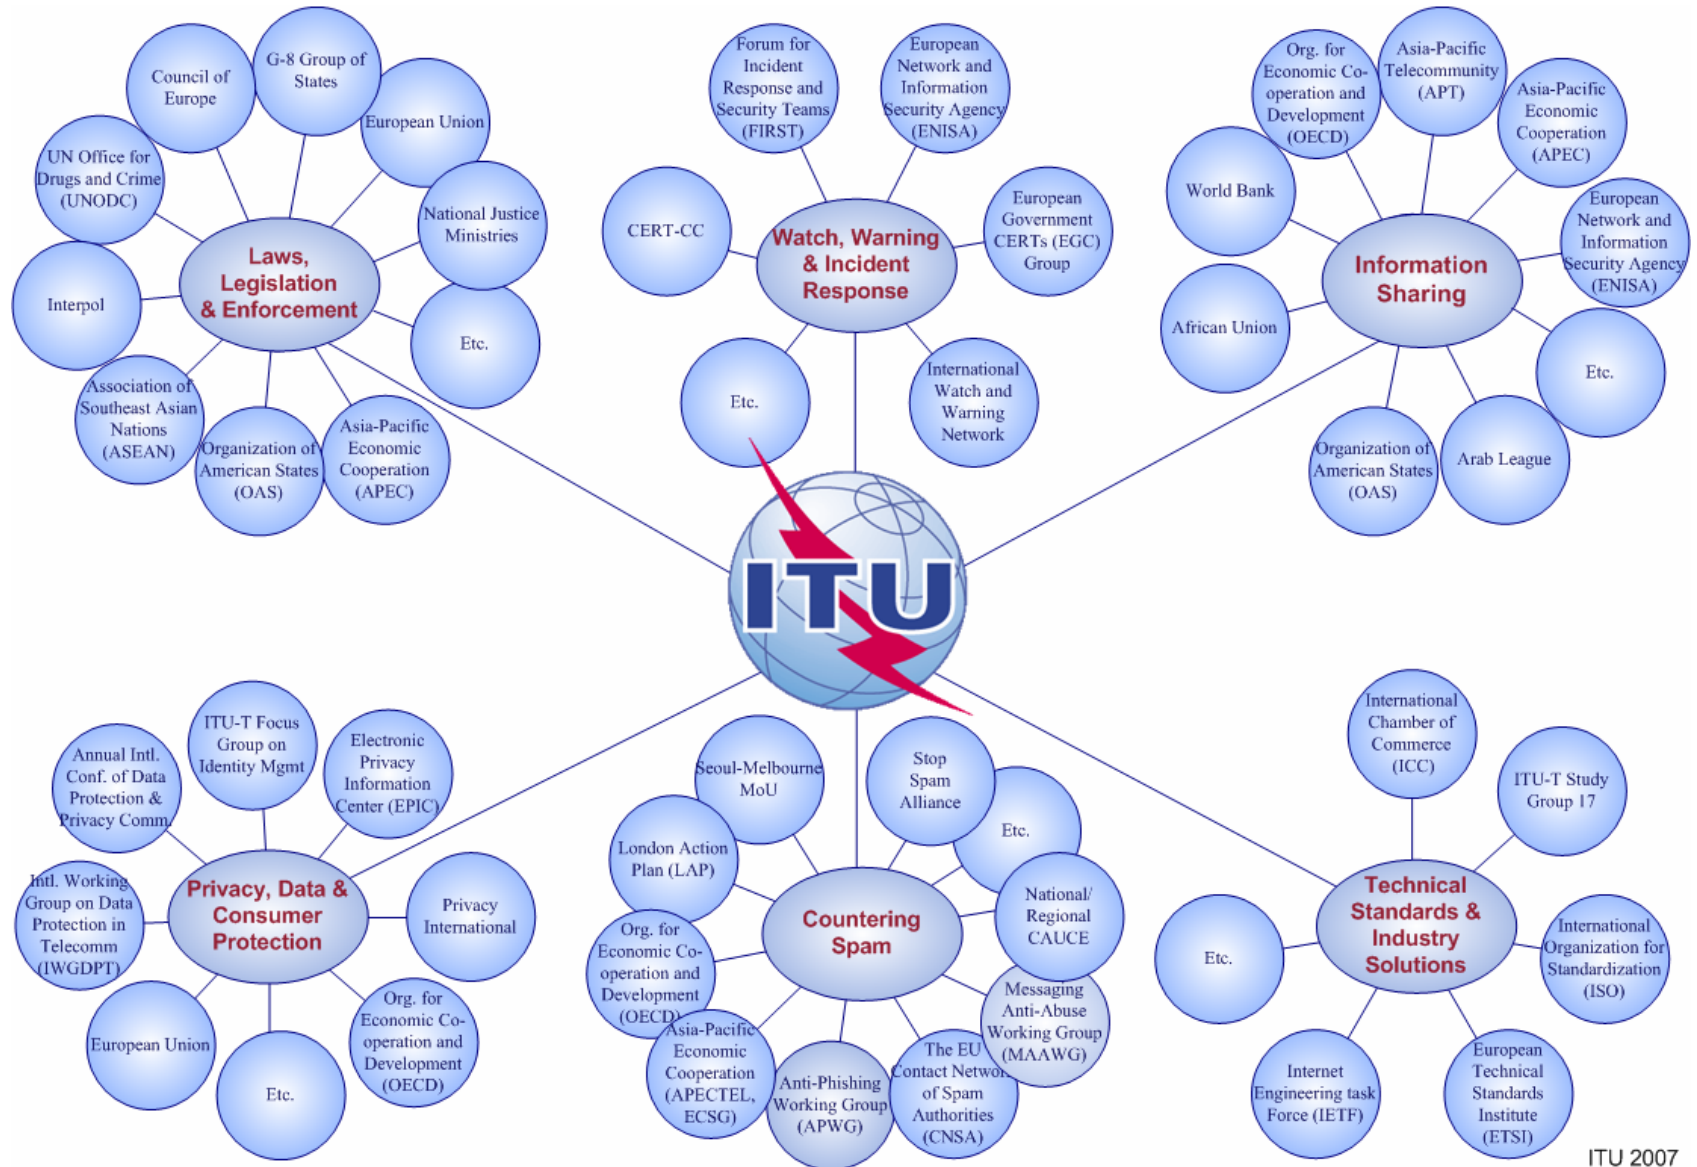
Council of Europe

G-8 Group of States

European Union

UN Office for Drugs and Crime (UNODC)

National Justice Ministries

Laws, Legislation & Enforcement

Interpol

Etc.

Association of Southeast Asian Nations (ASEAN)

Organization of American States (OAS)

Asia-Pacific Economic Cooperation (APEC)

Forum for Incident Response and Security Teams (FIRST)

European Network and Information Security Agency (ENISA)

CERT-CC

Watch, Warning & Incident Response

European Government CERTs (EGC) Group

Etc.

International Watch and Warning Network

Org. for Economic Co-operation and Development (OECD)

Asia-Pacific Telecommunity (APT)

Asia-Pacific Economic Cooperation (APEC)

World Bank

European Network and Information Security Agency (ENISA)

Information Sharing

African Union

Etc.

Organization of American States (OAS)

Arab League

ITU

Annual Intl. Conf. of Data Protection & Privacy Comm.

ITU-T Focus Group on Identity Mgmt

Electronic Privacy Information Center (EPIC)

Intl. Working Group on Data Protection in Telecomm (IWGDPT)

Privacy, Data & Consumer Protection

Privacy International

European Union

Etc.

Org. for Economic Co-operation and Development (OECD)

Seoul-Melbourne MoU

Stop Spam Alliance

Etc.

London Action Plan (LAP)

Countering Spam

National/ Regional CAUCE

Org. for Economic Co-operation and Development (OECD)

Messaging Anti-Abuse Working Group (MAAWG)

Asia-Pacific Economic Cooperation (APECTEL, ECSG)

Anti-Phishing Working Group (APWG)

The EU Contact Network of Spam Authorities (CNSA)

International Chamber of Commerce (ICC)

ITU-T Study Group 17

Technical Standards & Industry Solutions

Etc.

International Organization for Standardization (ISO)

Internet Engineering task Force (IETF)

European Technical Standards Institute (ETSI)

ITU 2007